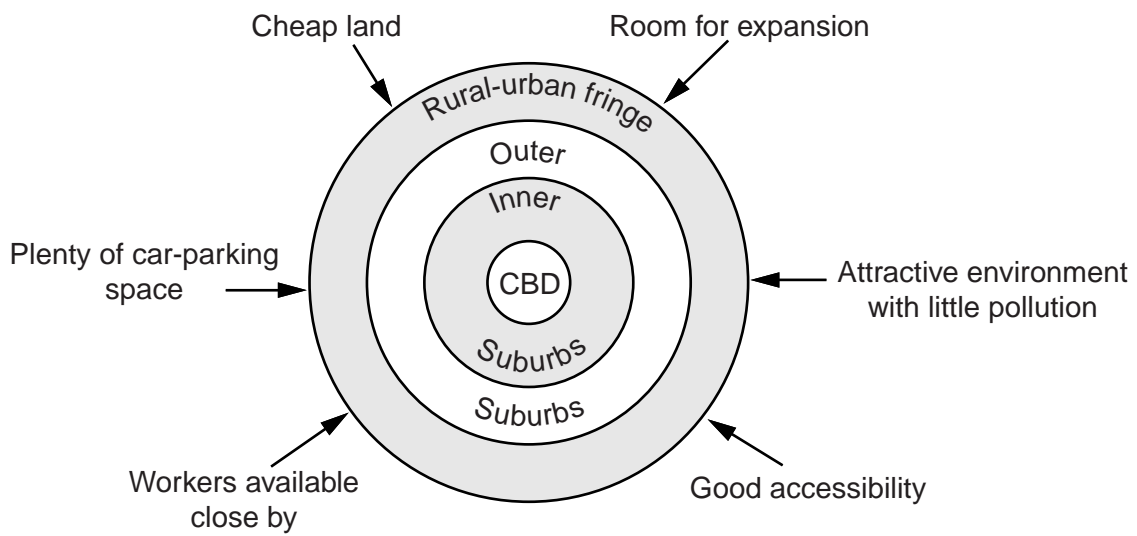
Cheap land

Room for expansion

Rural-urban fringe

Outer

Inner

Plenty of car-parking space

CBD

Attractive environment with little pollution

Suburbs

Suburbs

Workers available close by

Good accessibility